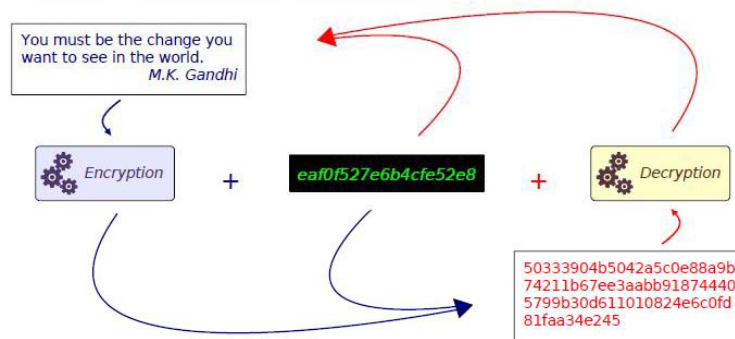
You must be the change you want to see in the world.
M.K. Gandhi

Encryption

+

eaf0f527e6b4cfe52e8

+

Decryption

50333904b5042a5c0e88a9b
74211b67ee3aabb91874440
5799b30d611010824e6c0fd
81faa34e245